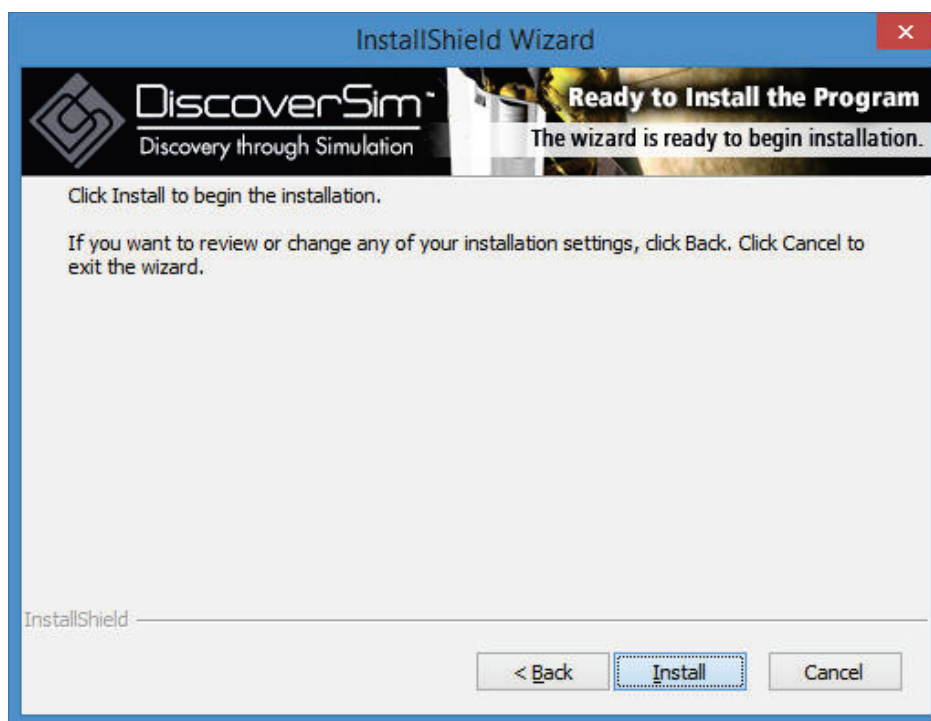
InstallShield Wizard

DiscoverSim™
Discovery through Simulation

Ready to Install the Program
The wizard is ready to begin installation.

Click Install to begin the installation.

If you want to review or change any of your installation settings, click Back. Click Cancel to exit the wizard.

InstallShield

< Back
Install
Cancel